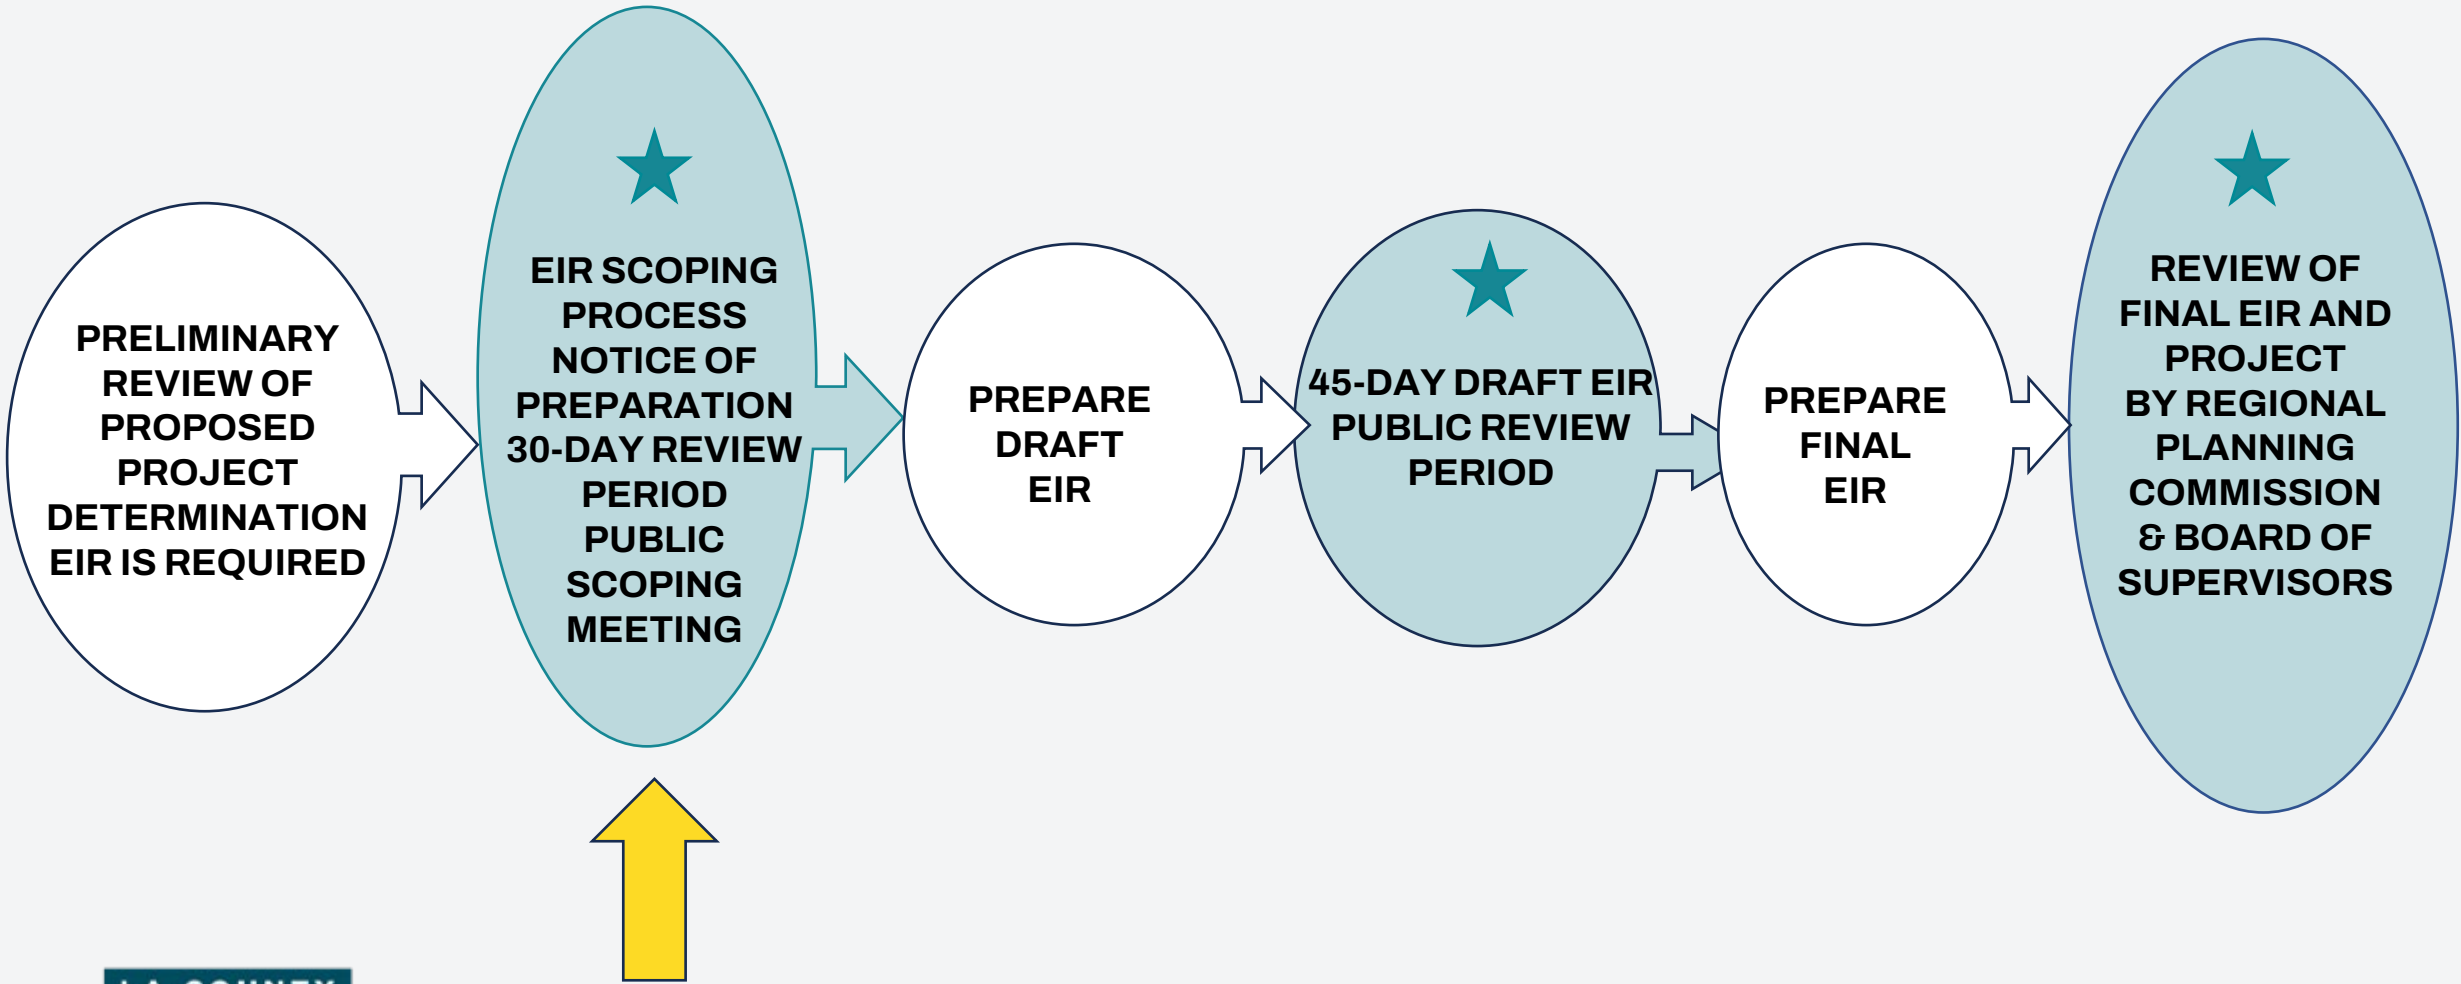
PRELIMINARY REVIEW OF PROPOSED PROJECT DETERMINATION EIR IS REQUIRED

★

EIR SCOPING PROCESS NOTICE OF PREPARATION 30-DAY REVIEW PERIOD PUBLIC SCOPING MEETING

PREPARE DRAFT EIR

★

45-DAY DRAFT EIR PUBLIC REVIEW PERIOD

PREPARE FINAL EIR

★

REVIEW OF FINAL EIR AND PROJECT BY REGIONAL PLANNING COMMISSION & BOARD OF SUPERVISORS

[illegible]